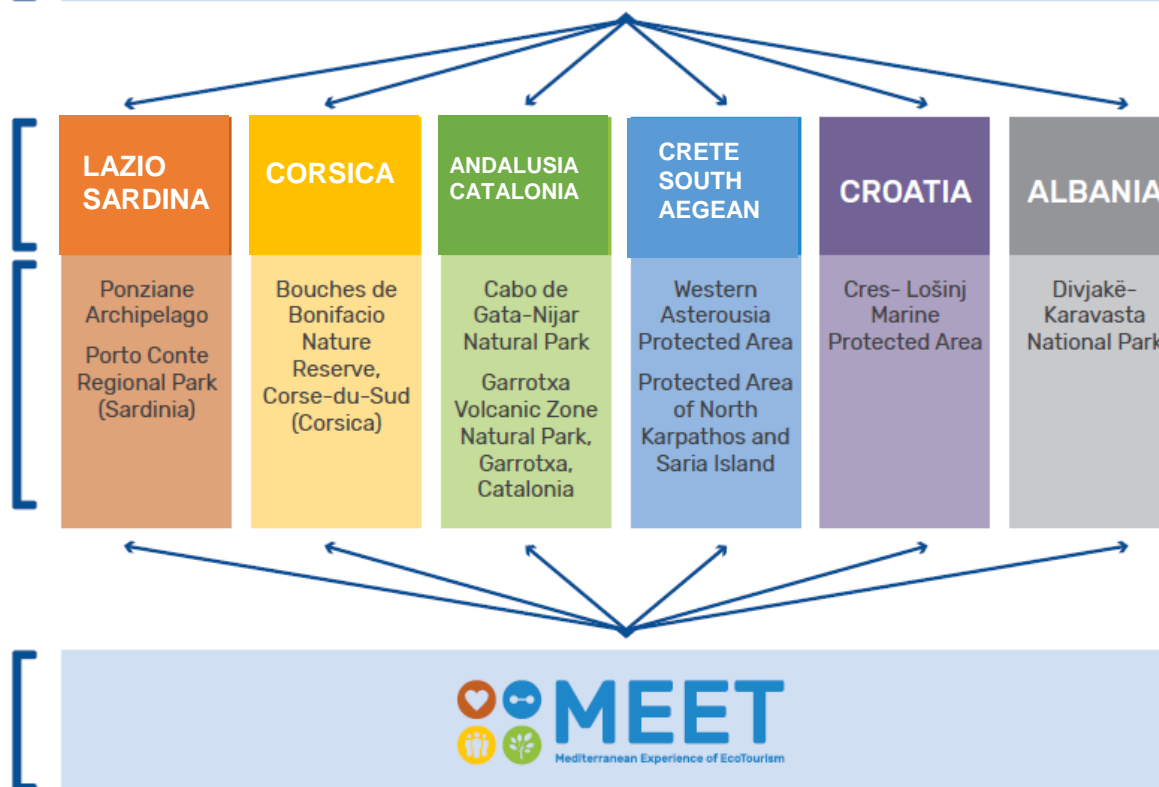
LAZIO SARDINA

Ponziane Archipelago

Porto Conte Regional Park (Sardinia)

CORSICA

Bouches de Bonifacio Nature Reserve, Corse-du-Sud (Corsica)

ANDALUSIA CATALONIA

Cabo de Gata-Nijar Natural Park

Garrotxa Volcanic Zone Natural Park, Garrotxa, Catalonia

CRETE SOUTH AEGEAN

Western Asterousia Protected Area

Protected Area of North Karpathos and Saria Island

CROATIA

Cres- Lošinj Marine Protected Area

ALBANIA

Divjakë-Karavasta National Park

MEET
Mediterranean Experience of EcoTourism